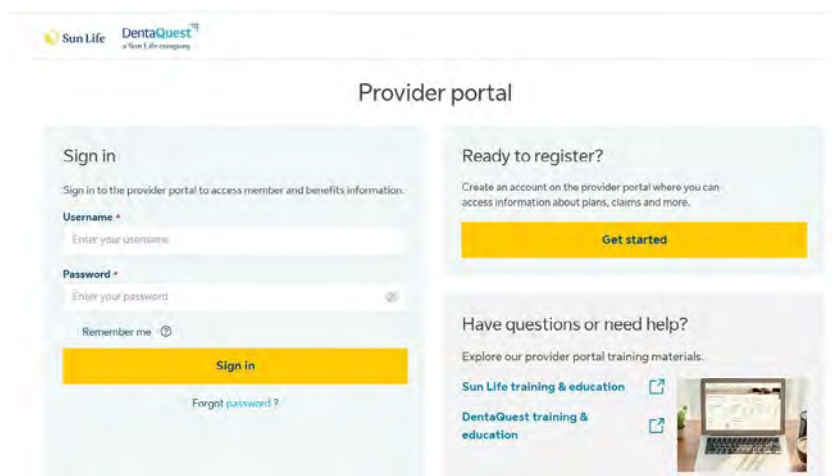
Sun Life DentaQuest
a Sun Life company

Provider portal

Sign in

Sign in to the provider portal to access member and benefits information.

Username *

Enter your username

Password *

Enter your password

Remember me ⓘ

Sign in

Forgot password ?

Ready to register?

Create an account on the provider portal where you can access information about plans, claims and more.

Get started

Have questions or need help?

Explore our provider portal training materials.

Sun Life training & education

DentaQuest training & education